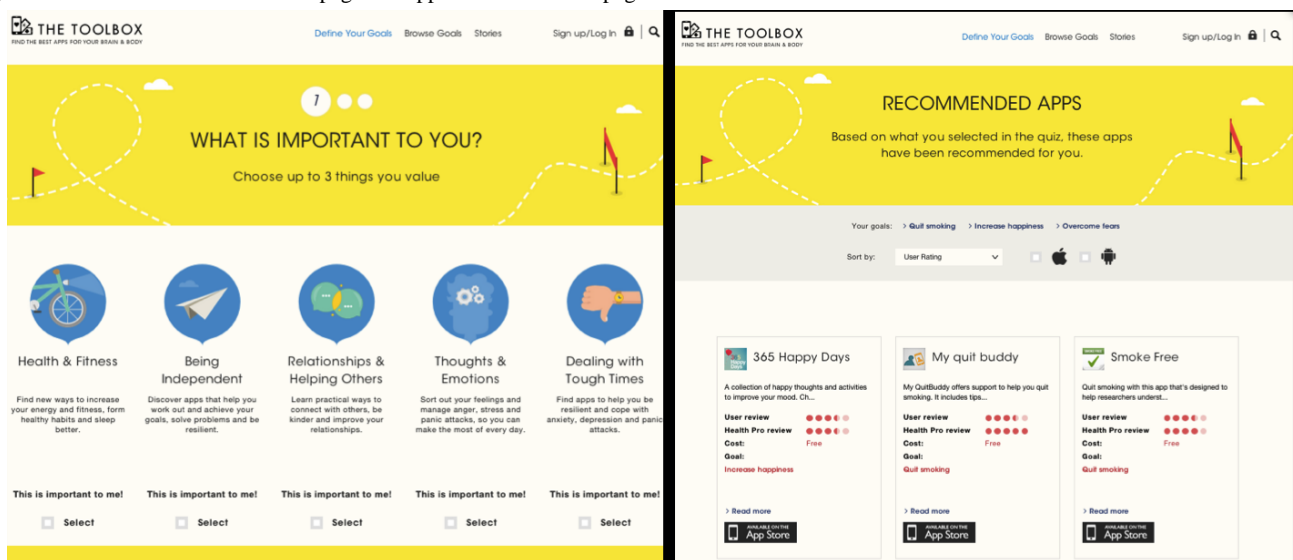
THE TOOLBOX
FIND THE BEST APPS FOR YOUR BRAIN & BODY

Define Your Goals Browse Goals Stories Sign up/Log In

1

WHAT IS IMPORTANT TO YOU?

Choose up to 3 things you value

Health & Fitness

Find new ways to increase your energy and fitness, form healthy habits and sleep better.

This is important to me!

Select

Being Independent

Discover apps that help you work out and achieve your goals, solve problems and be resilient.

This is important to me!

Select

Relationships & Helping Others

Learn practical ways to connect with others, be kinder and improve your relationships.

This is important to me!

Select

Thoughts & Emotions

Sort out your feelings and manage anger, stress and panic attacks, so you can make the most of every day.

This is important to me!

Select

Dealing with Tough Times

Find apps to help you be resilient and cope with anxiety, depression and panic attacks.

This is important to me!

Select

THE TOOLBOX
FIND THE BEST APPS FOR YOUR BRAIN & BODY

Define Your Goals Browse Goals Stories Sign up/Log In

RECOMMENDED APPS

Based on what you selected in the quiz, these apps have been recommended for you.

Your goals: > Quit smoking > Increase happiness > Overcome fears

Sort by: User Rating

365 Happy Days

A collection of happy thoughts and activities to improve your mood. Ch...

User review
Health Pro review
Cost: Free
Goal:
Increase happiness

> Read more

AVAILABLE ON THE App Store

My quit buddy

My QuitBuddy offers support to help you quit smoking. It includes tips...

User review
Health Pro review
Cost: Free
Goal:
Quit smoking

> Read more

AVAILABLE ON THE App Store

Smoke Free

Quit smoking with this app that's designed to help researchers underst...

User review
Health Pro review
Cost: Free
Goal:
Quit smoking

> Read more

AVAILABLE ON THE App Store